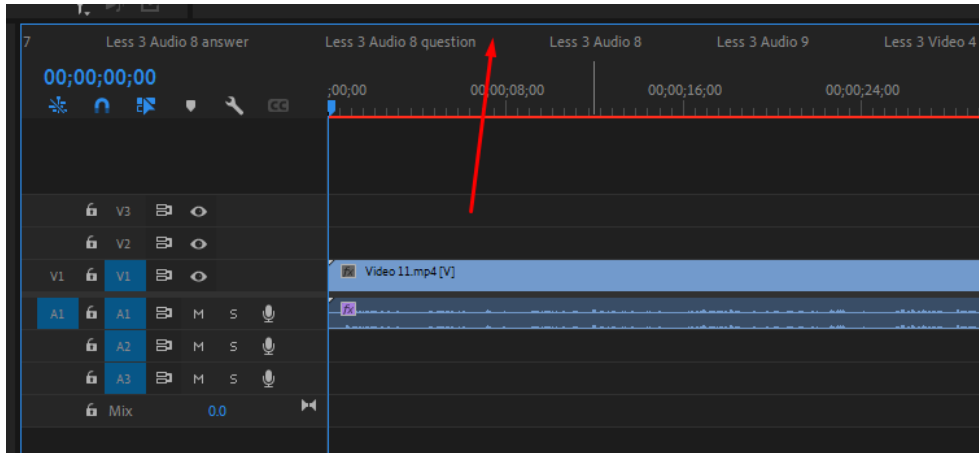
7 Less 3 Audio 8 answer Less 3 Audio 8 question Less 3 Audio 8 Less 3 Audio 9 Less 3 Video 4

00;00;00;00

CC

;00;00 00;00;08;00 00;00;16;00 00;00;24;00

V3
V2
V1 V1
Video 11.mp4 [V]
A1 A1 M S
A2 M S
A3 M S
Mix 0.0
fx